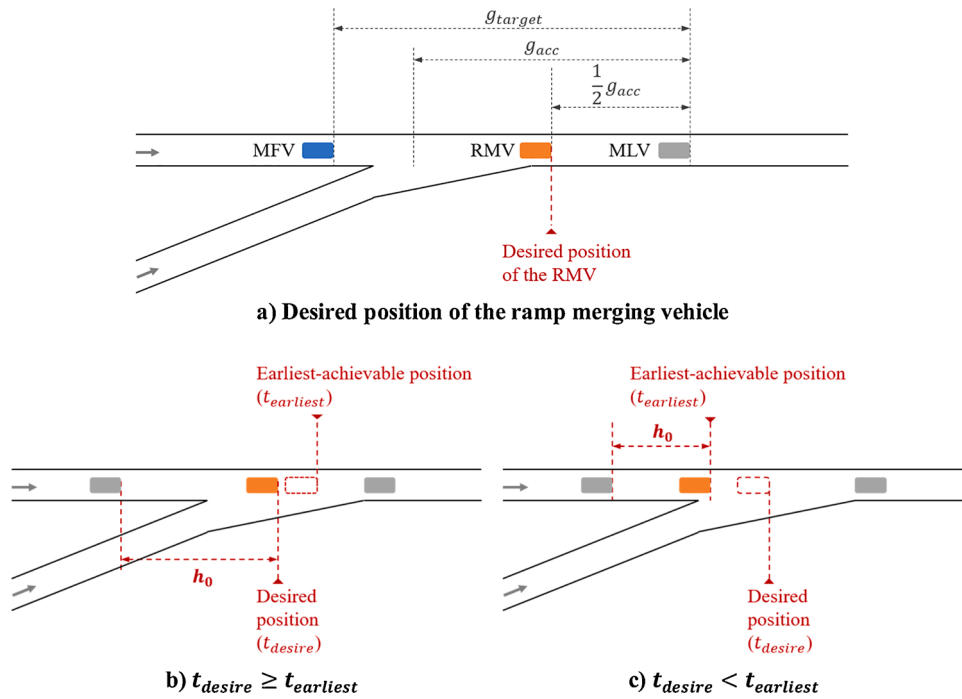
$g_{target}$

$g_{acc}$

$\frac{1}{2}g_{acc}$

MFV

RMV

MLV

Desired position of the RMV

a) Desired position of the ramp merging vehicle

Earliest-achievable position ($t_{earliest}$)

$h_0$

Desired position ($t_{desire}$)

b) $t_{desire} \geq t_{earliest}$

Earliest-achievable position ($t_{earliest}$)

$h_0$

Desired position ($t_{desire}$)

c) $t_{desire} < t_{earliest}$